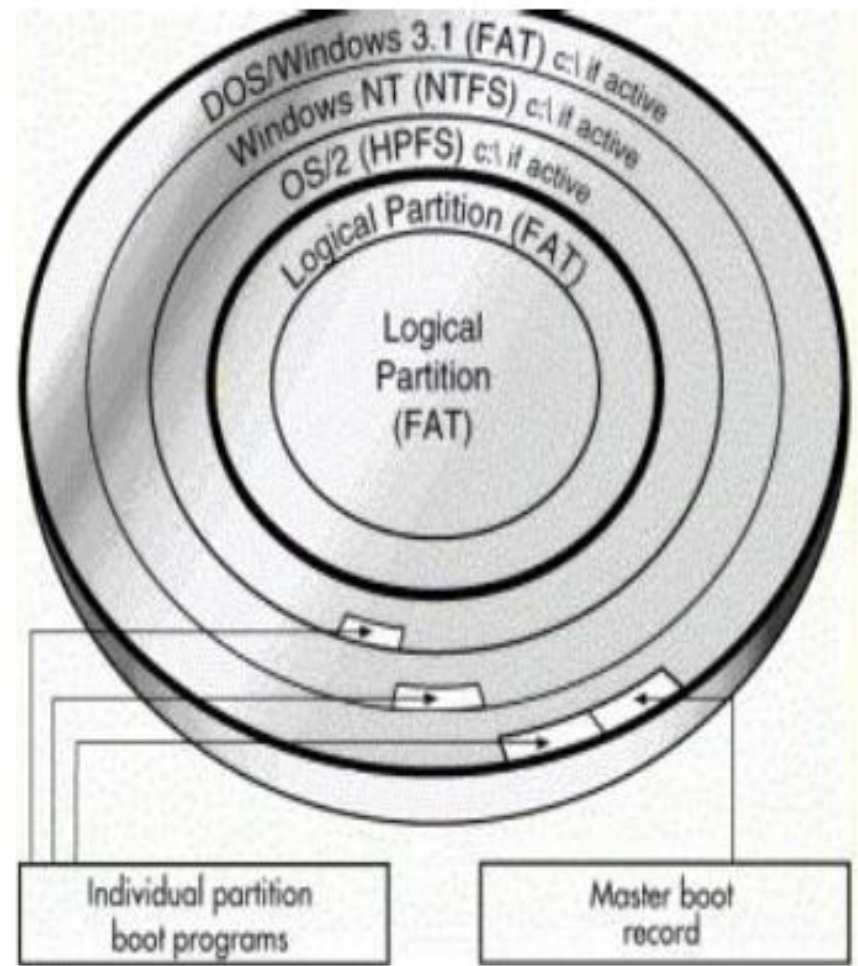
DOS/Windows 3.1 (FAT) c:\ if active

Windows NT (NTFS) c:\ if active

OS/2 (HPFS) c:\ if active

Logical Partition (FAT)

Logical Partition (FAT)

Individual partition boot programs

Master boot record